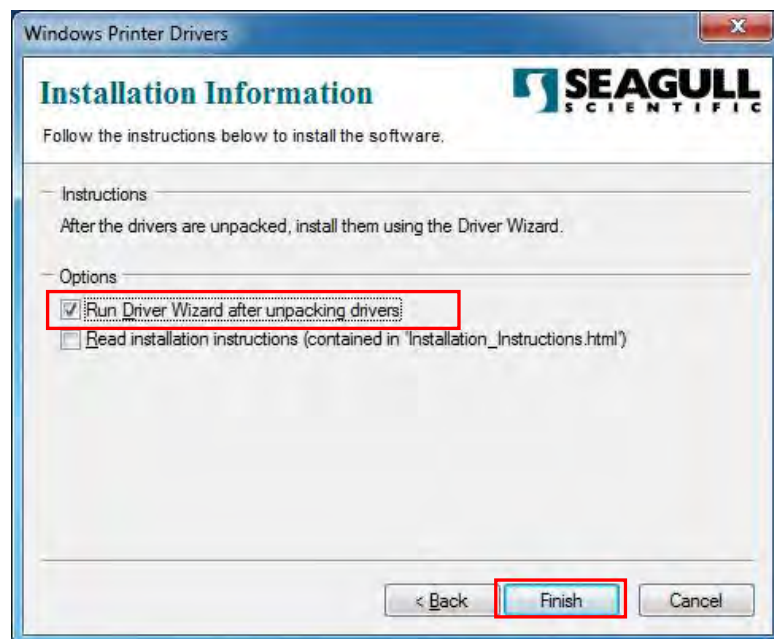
Windows Printer Drivers

Installation Information

SEAGULL SCIENTIFIC

Follow the instructions below to install the software.

Instructions

After the drivers are unpacked, install them using the Driver Wizard.

Options

Run Driver Wizard after unpacking drivers

Read installation instructions (contained in 'Installation_Instructions.html')

< Back

Finish

Cancel